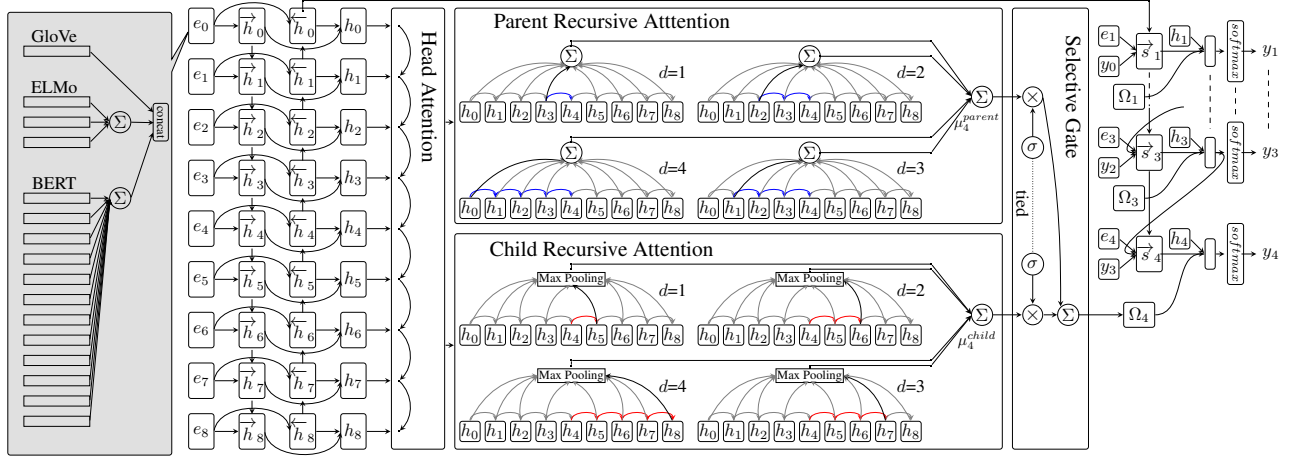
GloVe

ELMo

$\Sigma$

concat

BERT

$\Sigma$

$e_0$ $\overrightarrow{h}_0$ $\overleftarrow{h}_0$ $h_0$
$e_1$ $\overrightarrow{h}_1$ $\overleftarrow{h}_1$ $h_1$
$e_2$ $\overrightarrow{h}_2$ $\overleftarrow{h}_2$ $h_2$
$e_3$ $\overrightarrow{h}_3$ $\overleftarrow{h}_3$ $h_3$
$e_4$ $\overrightarrow{h}_4$ $\overleftarrow{h}_4$ $h_4$
$e_5$ $\overrightarrow{h}_5$ $\overleftarrow{h}_5$ $h_5$
$e_6$ $\overrightarrow{h}_6$ $\overleftarrow{h}_6$ $h_6$
$e_7$ $\overrightarrow{h}_7$ $\overleftarrow{h}_7$ $h_7$
$e_8$ $\overrightarrow{h}_8$ $\overleftarrow{h}_8$ $h_8$

Head Attention

Parent Recursive Atttention

$\Sigma$ $d$=1 $\Sigma$ $d$=2
$h_0$ $h_1$ $h_2$ $h_3$ $h_4$ $h_5$ $h_6$ $h_7$ $h_8$ $h_0$ $h_1$ $h_2$ $h_3$ $h_4$ $h_5$ $h_6$ $h_7$ $h_8$
$\Sigma$ $d$=4 $\Sigma$ $d$=3
$h_0$ $h_1$ $h_2$ $h_3$ $h_4$ $h_5$ $h_6$ $h_7$ $h_8$ $h_0$ $h_1$ $h_2$ $h_3$ $h_4$ $h_5$ $h_6$ $h_7$ $h_8$

$\Sigma$ $\mu_4^{parent}$

Child Recursive Attention

Max Pooling $d$=1 Max Pooling $d$=2
$h_0$ $h_1$ $h_2$ $h_3$ $h_4$ $h_5$ $h_6$ $h_7$ $h_8$ $h_0$ $h_1$ $h_2$ $h_3$ $h_4$ $h_5$ $h_6$ $h_7$ $h_8$
Max Pooling $d$=4 Max Pooling $d$=3
$h_0$ $h_1$ $h_2$ $h_3$ $h_4$ $h_5$ $h_6$ $h_7$ $h_8$ $h_0$ $h_1$ $h_2$ $h_3$ $h_4$ $h_5$ $h_6$ $h_7$ $h_8$

$\Sigma$ $\mu_4^{child}$

Selective Gate

$\otimes$ $\sigma$ tied $\sigma$ $\otimes$ $\Sigma$

$e_1$ $y_0$ $\overrightarrow{s}_1$ $h_1$ $softmax$ $y_1$
$\Omega_1$
$e_3$ $y_2$ $\overrightarrow{s}_3$ $h_3$ $softmax$ $y_3$
$\Omega_3$
$e_4$ $y_3$ $\overrightarrow{s}_4$ $h_4$ $softmax$ $y_4$
$\Omega_4$